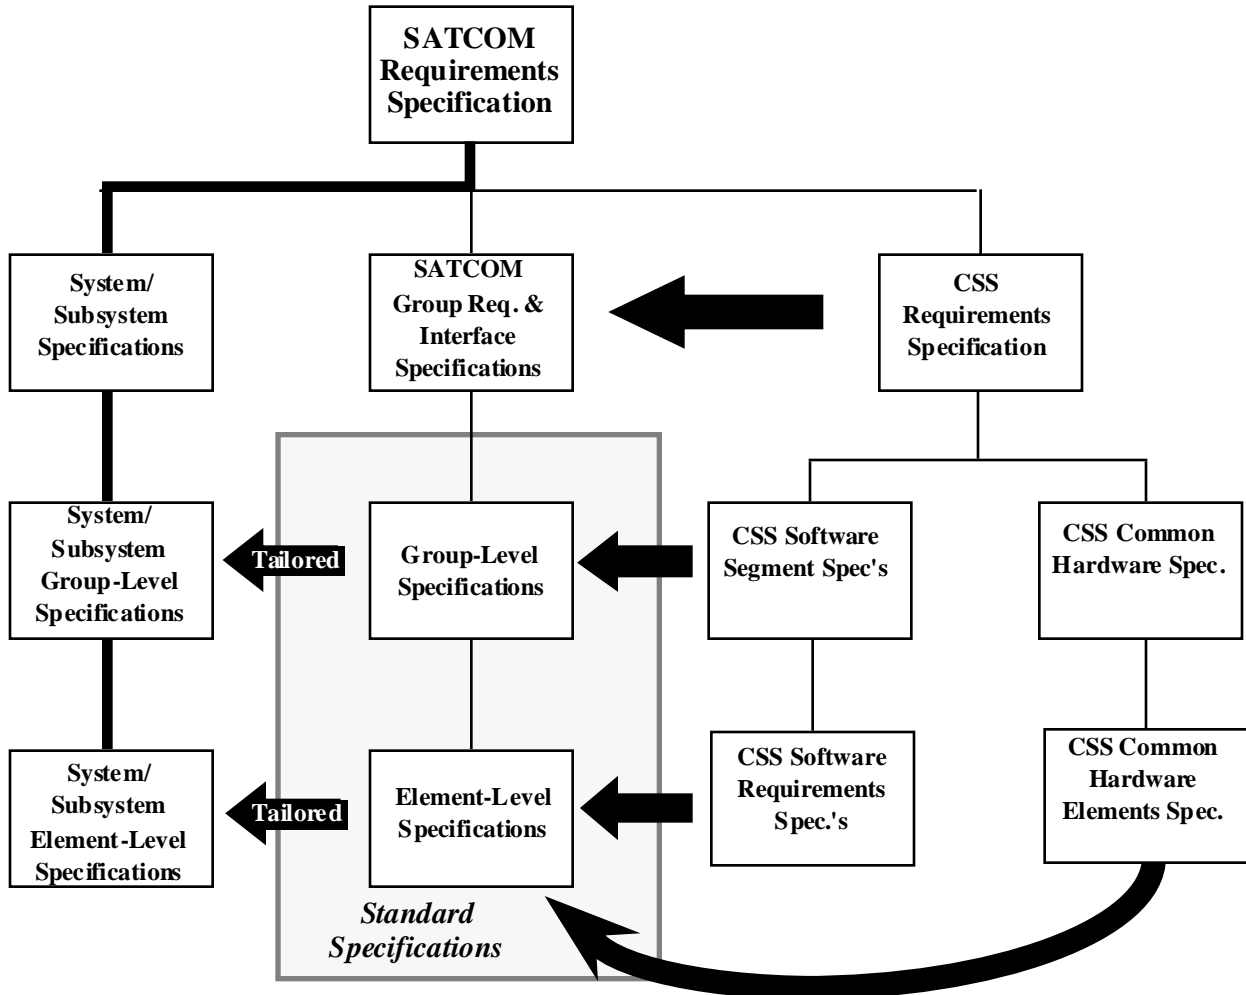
SATCOM Requirements Specification

System/ Subsystem Specifications

SATCOM Group Req. & Interface Specifications

CSS Requirements Specification

System/ Subsystem Group-Level Specifications

Tailored

Group-Level Specifications

CSS Software Segment Spec's

CSS Common Hardware Spec.

System/ Subsystem Element-Level Specifications

Tailored

Element-Level Specifications

CSS Software Requirements Spec.'s

CSS Common Hardware Elements Spec.

Standard Specifications